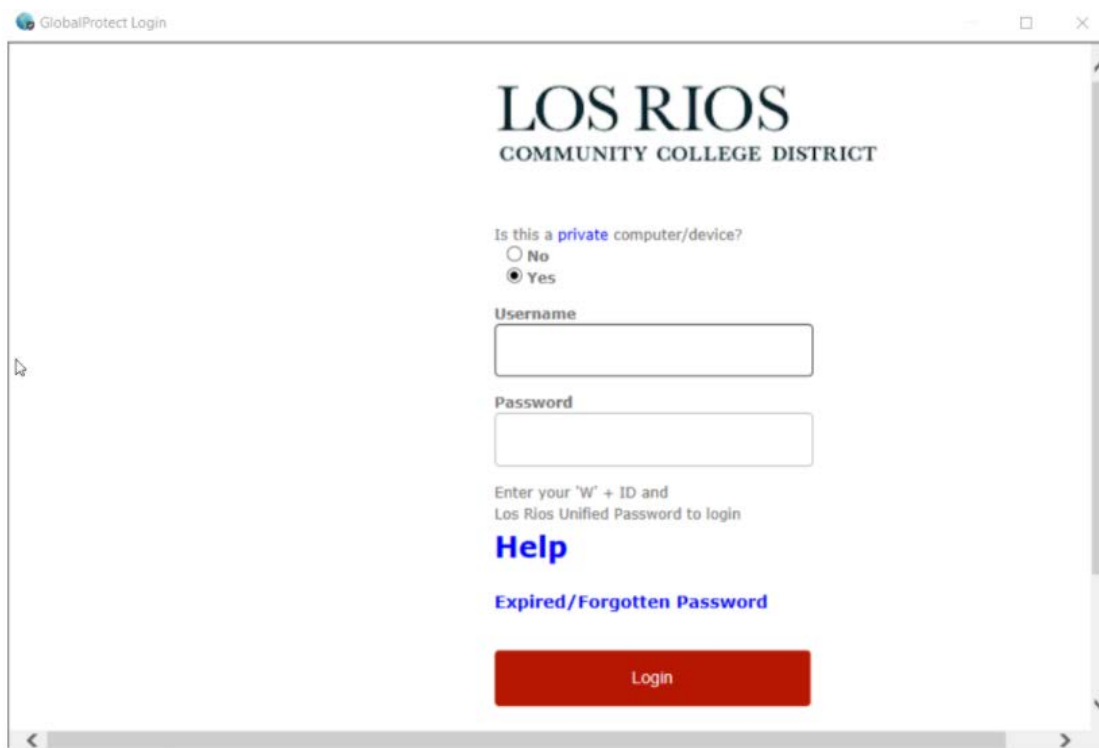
GlobalProtect Login

LOS RIOS
COMMUNITY COLLEGE DISTRICT

Is this a private computer/device?
No
Yes

Username

Password

Enter your 'W' + ID and
Los Rios Unified Password to login

Help

Expired/Forgotten Password

Login